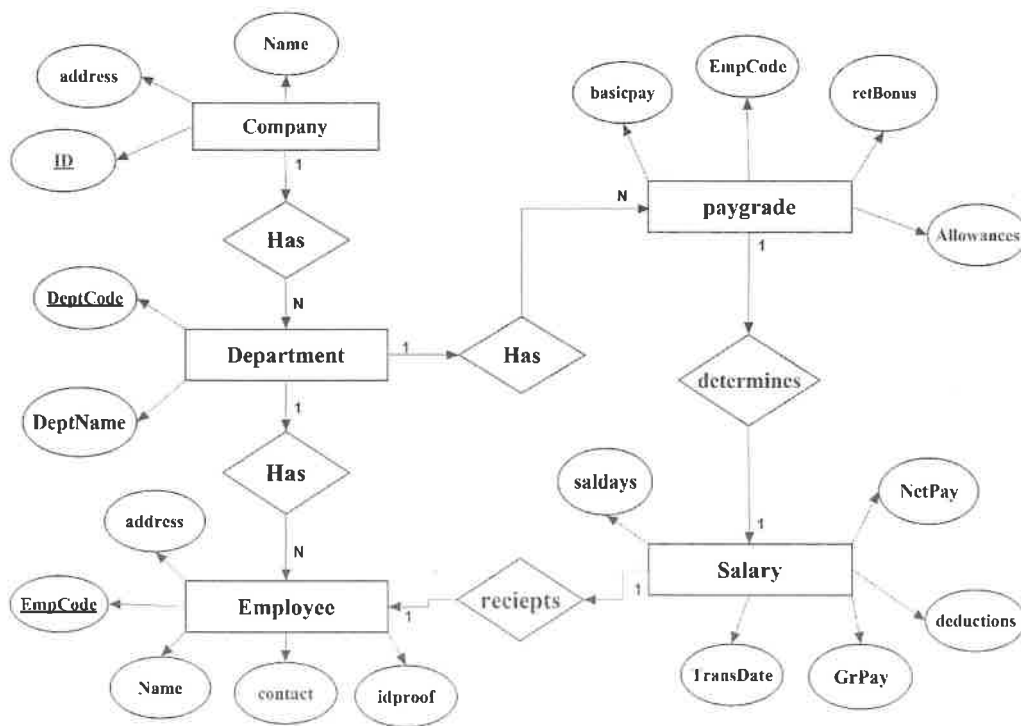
Name
address
Company
ID
1
Has
N
DeptCode
Department
DeptName
1
Has
N
address
EmpCode
Employee
Name
contact
idproof
basicpay
EmpCode
retBonus
N
paygrade
Allowances
1
1
Has
determines
saldays
1
NetPay
Salary
1
reciepts
1
deductions
TransDate
GrPay